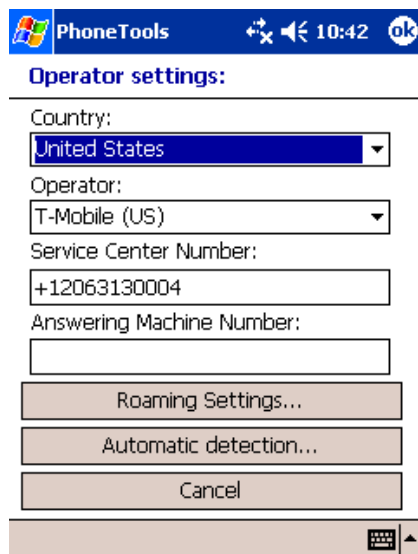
PhoneTools 10:42 ok

Operator settings:

Country:

United States

Operator:

T-Mobile (US)

Service Center Number:

+12063130004

Answering Machine Number:

Roaming Settings...

Automatic detection...

Cancel